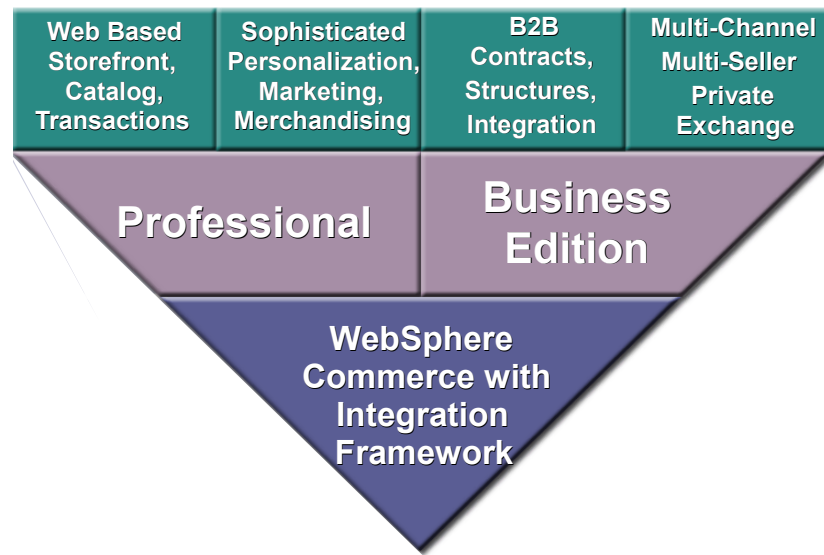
Web Based Storefront, Catalog, Transactions

Sophisticated Personalization, Marketing, Merchandising

B2B Contracts, Structures, Integration

Multi-Channel Multi-Seller Private Exchange

Professional

Business Edition

WebSphere Commerce with Integration Framework